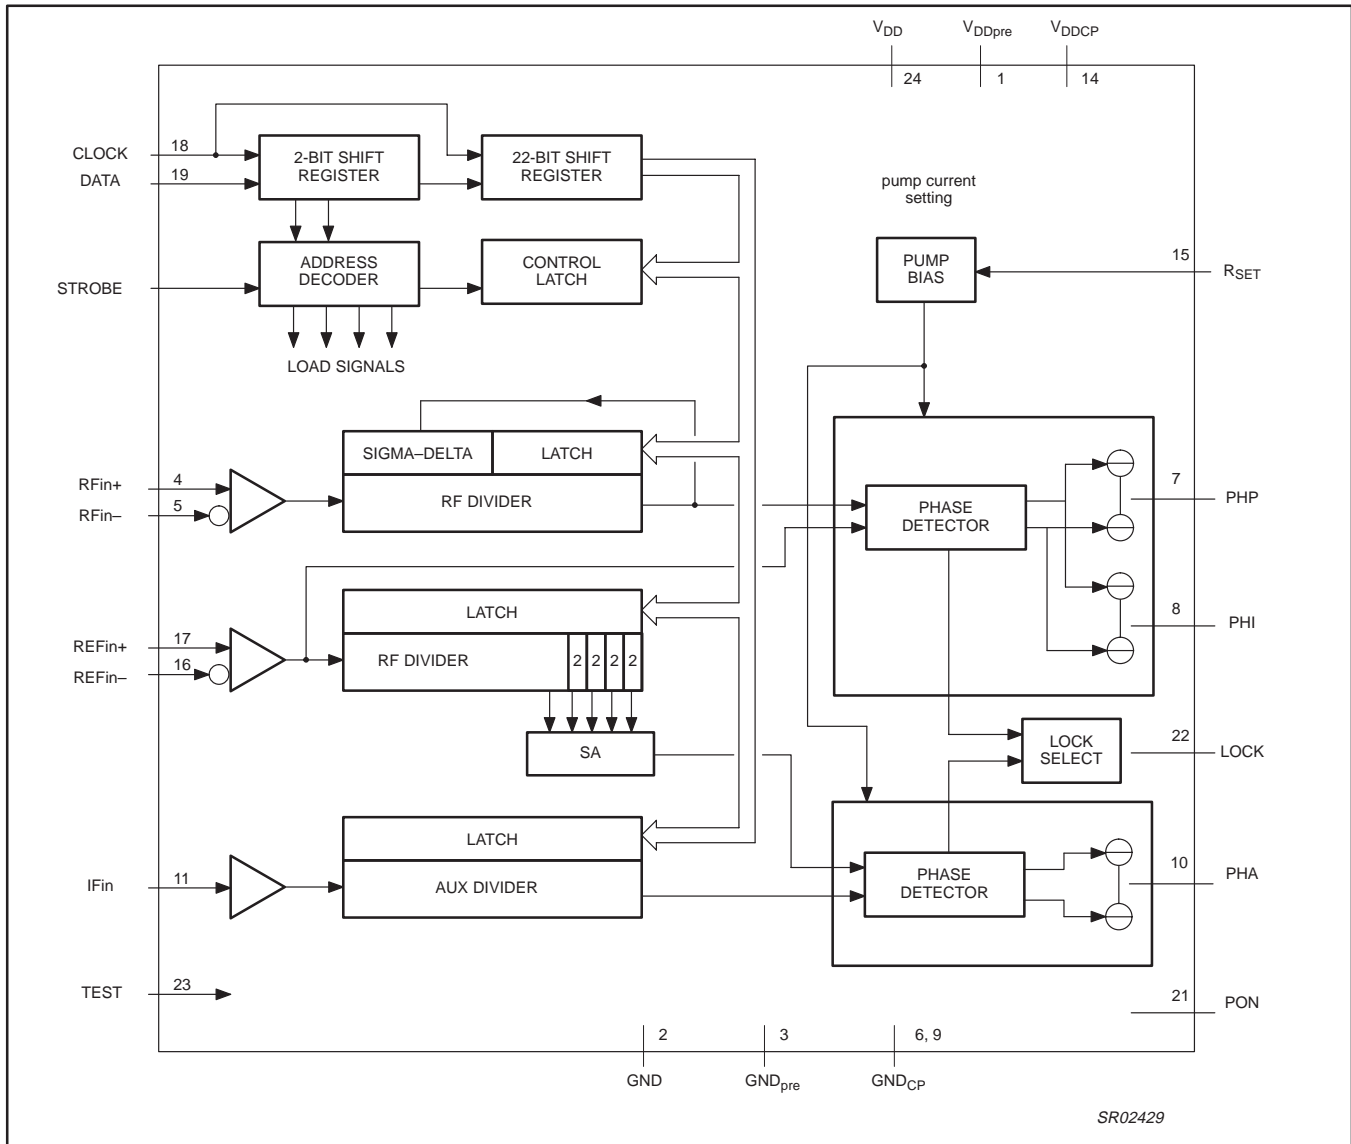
$V_{DD}$ $V_{DDpre}$ $V_{DDCP}$
24 1 14

CLOCK 18
DATA 19

2-BIT SHIFT REGISTER

22-BIT SHIFT REGISTER

pump current setting

STROBE

ADDRESS DECODER

CONTROL LATCH

PUMP BIAS

15 $R_{SET}$

LOAD SIGNALS

SIGMA–DELTA
LATCH

RFin+ 4
RFin– 5

RF DIVIDER

PHASE DETECTOR

7 PHP

8 PHI

LATCH

REFin+ 17
REFin– 16

RF DIVIDER 2 2 2 2

SA

LOCK SELECT

22 LOCK

LATCH

IFin 11

AUX DIVIDER

PHASE DETECTOR

10 PHA

TEST 23

21 PON

2 GND
3 $GND_{pre}$
6, 9 $GND_{CP}$

SR02429